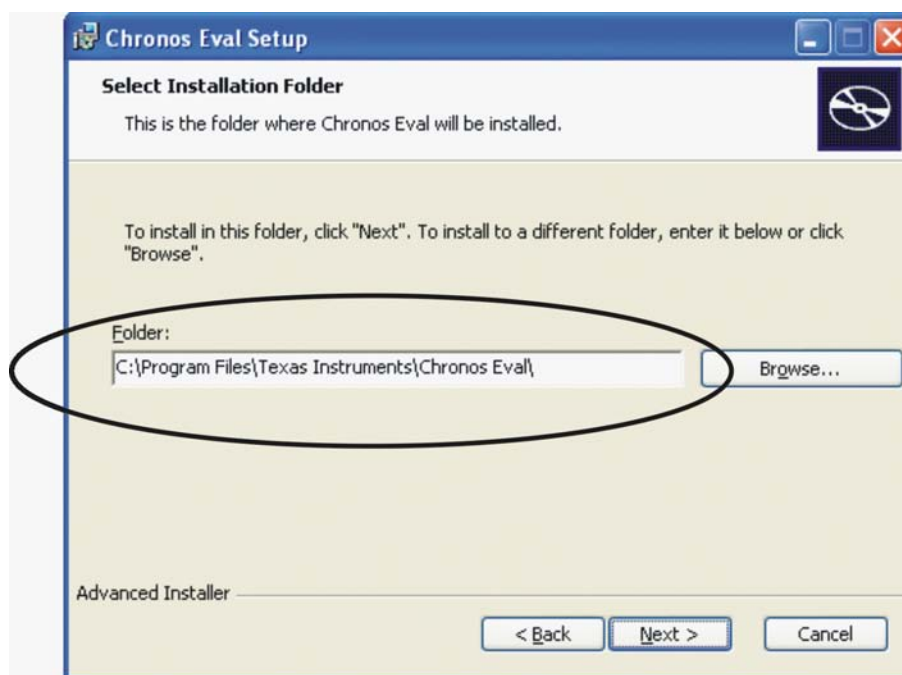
Chronos Eval Setup

Select Installation Folder

This is the folder where Chronos Eval will be installed.

To install in this folder, click "Next". To install to a different folder, enter it below or click "Browse".

Folder:

C:\Program Files\Texas Instruments\Chronos Eval\

Browse...

Advanced Installer

< Back

Next >

Cancel